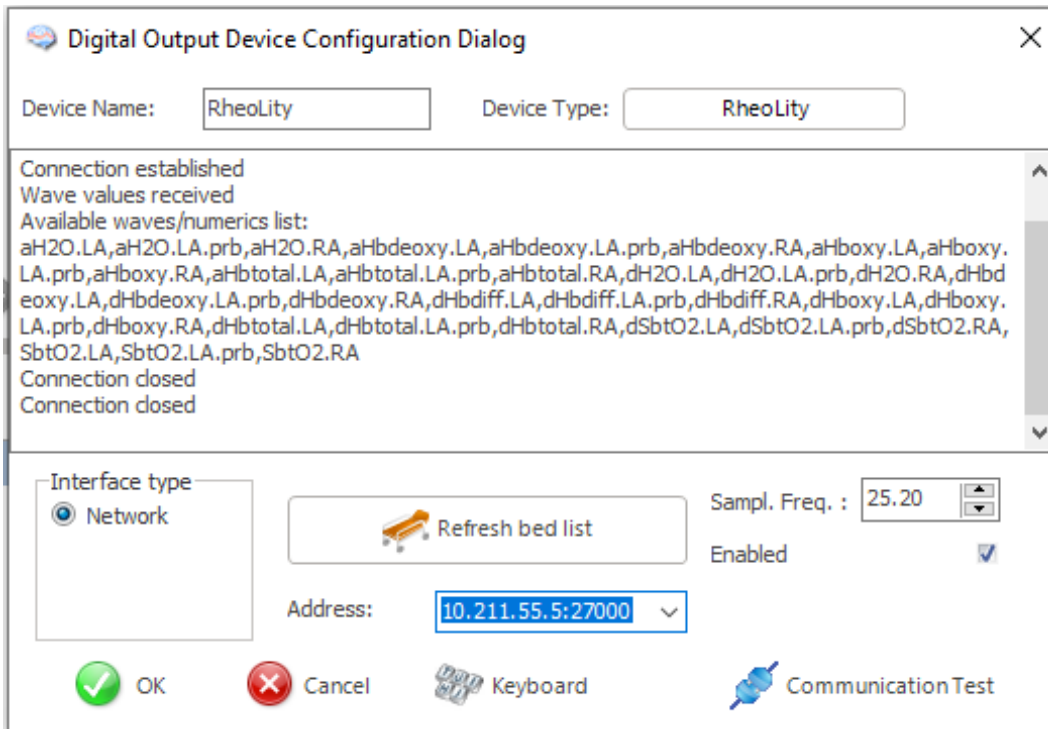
Digital Output Device Configuration Dialog

Device Name: RheoLity

Device Type: RheoLity

Connection established
Wave values received
Available waves/numerics list:
aH2O.LA,aH2O.LA.prb,aH2O.RA,aHbdeoxy.LA,aHbdeoxy.LA.prb,aHbdeoxy.RA,aHboxy.LA,aHboxy.LA.prb,aHboxy.RA,aHbtotal.LA,aHbtotal.LA.prb,aHbtotal.RA,dH2O.LA,dH2O.LA.prb,dH2O.RA,dHbdeoxy.LA,dHbdeoxy.LA.prb,dHbdeoxy.RA,dHbdiff.LA,dHbdiff.LA.prb,dHbdiff.RA,dHboxy.LA,dHboxy.LA.prb,dHboxy.RA,dHbtotal.LA,dHbtotal.LA.prb,dHbtotal.RA,dSbtO2.LA,dSbtO2.LA.prb,dSbtO2.RA,SbtO2.LA,SbtO2.LA.prb,SbtO2.RA
Connection closed
Connection closed

Interface type
Network

Refresh bed list

Sampl. Freq. : 25.20

Enabled

Address: 10.211.55.5:27000

OK

Cancel

Keyboard

Communication Test